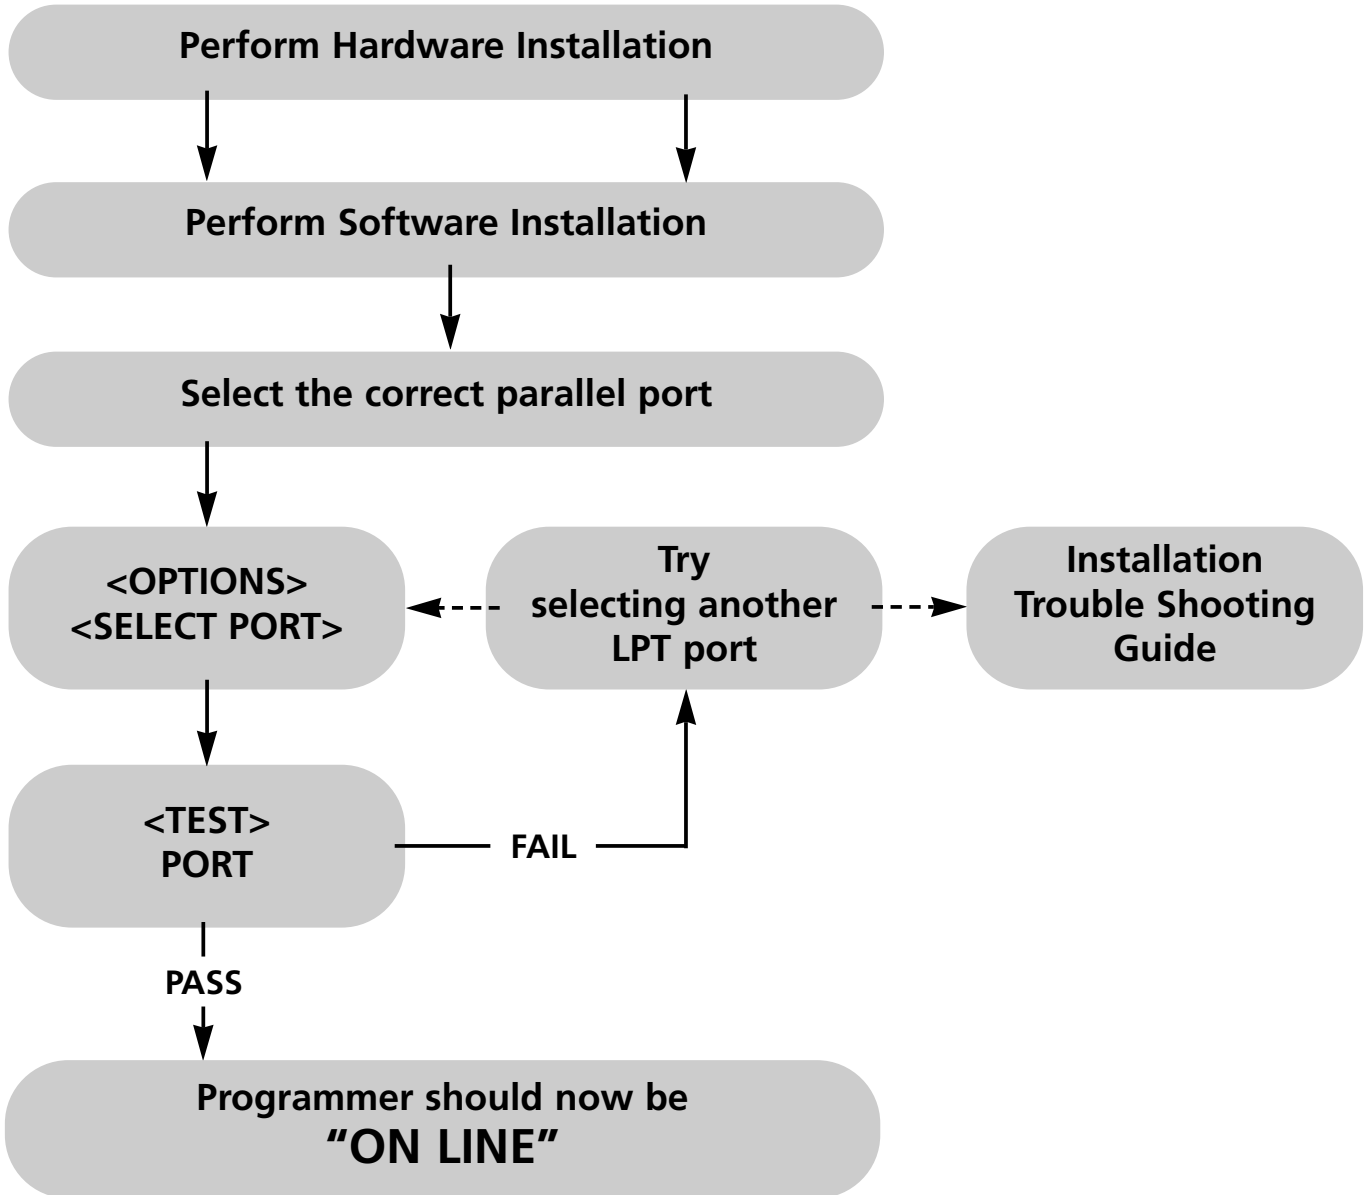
Perform Hardware Installation

Perform Software Installation

Select the correct parallel port

<OPTIONS>
<SELECT PORT>

Try
selecting another
LPT port

Installation
Trouble Shooting
Guide

<TEST>
PORT

FAIL

PASS

Programmer should now be
“ON LINE”